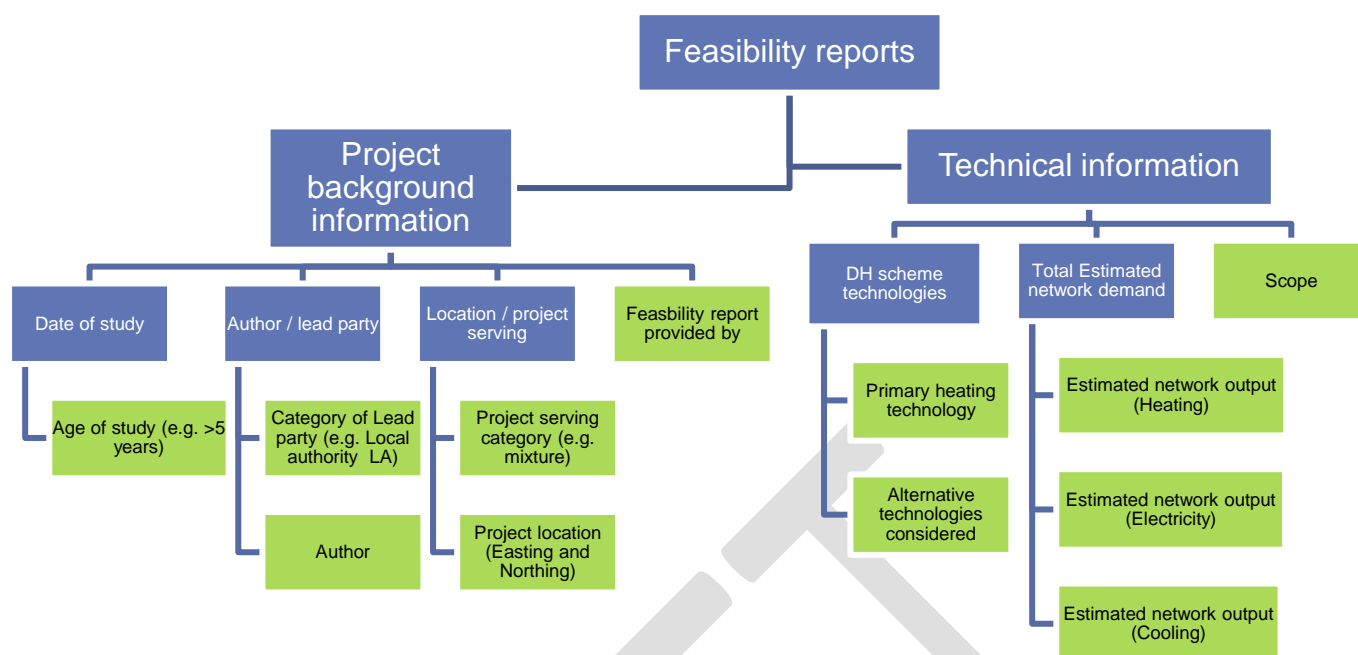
Feasibility reports

Project background information

Technical information

Date of study

Age of study (e.g. >5 years)

Author / lead party

Category of Lead party (e.g. Local authority LA)

Author

Location / project serving

Project serving category (e.g. mixture)

Project location (Easting and Northing)

Feasbility report provided by

DH scheme technologies

Primary heating technology

Alternative technologies considered

Total Estimated network demand

Estimated network output (Heating)

Estimated network output (Electricity)

Estimated network output (Cooling)

Scope